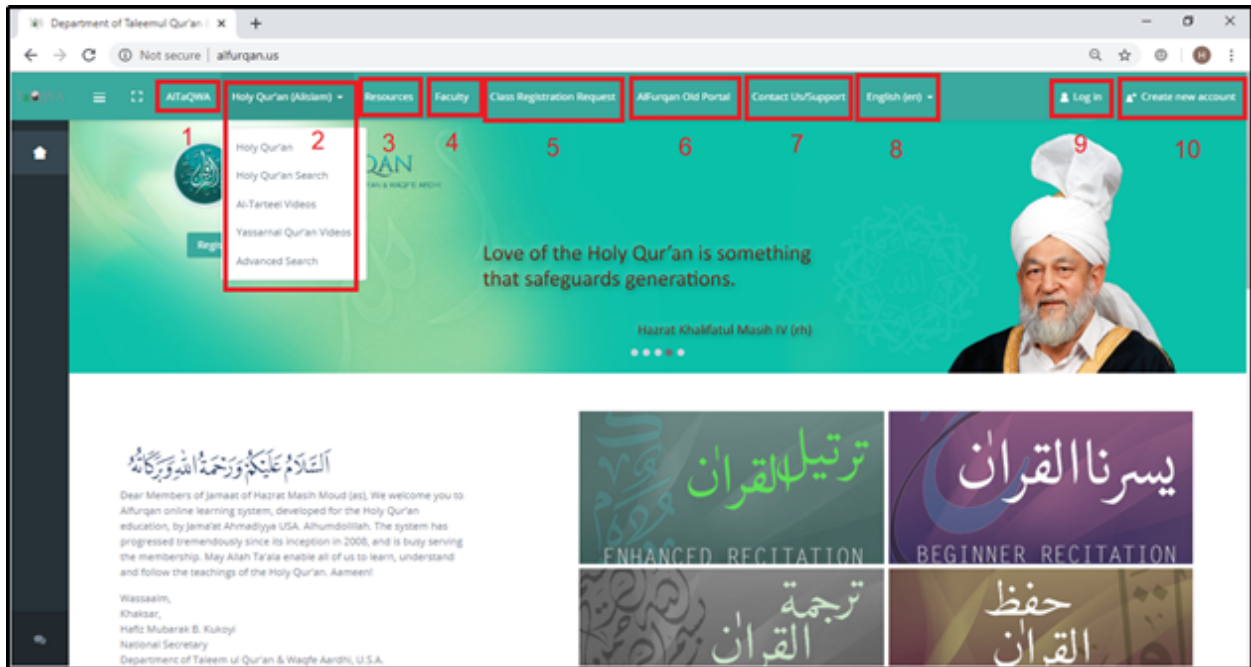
Department of Taleemul Qur'an

Not secure | alfurqan.us

AlTaQWA
Holy Qur'an (Alislam)
Resources
Faculty
Class Registration Request
AlFurqan Old Portal
Contact Us/Support
English (en)
Log in
Create new account

1 2 3 4 5 6 7 8 9 10

Holy Qur'an
Holy Qur'an Search
Al-Tarteel Videos
Yassarnal Qur'an Videos
Advanced Search

QAN

Regi

Love of the Holy Qur'an is something that safeguards generations.

Hazrat Khalifatul Masih IV (rh)

اَلسَّلَامُ عَلَيْكُمْ وَرَحْمَةُ اللهِ وَبَرَكَاتُهُ

Dear Members of Jamaat of Hazrat Masih Moud (as), We welcome you to Alfurqan online learning system, developed for the Holy Qur'an education, by Jama'at Ahmadiyya USA. Alhumdolillah. The system has progressed tremendously since its inception in 2008, and is busy serving the membership. May Allah Ta'ala enable all of us to learn, understand and follow the teachings of the Holy Qur'an. Aameen!

Wassaalm,
Khaksar,
Hafiz Mubarak B. Kukoyi
National Secretary
Department of Taleem ul Qur'an & Waqfe Aardhi, U.S.A.

ترتيل القرآن
ENHANCED RECITATION

يسرنا القرآن
BEGINNER RECITATION

ترجمة القرآن

حفظ القرآن